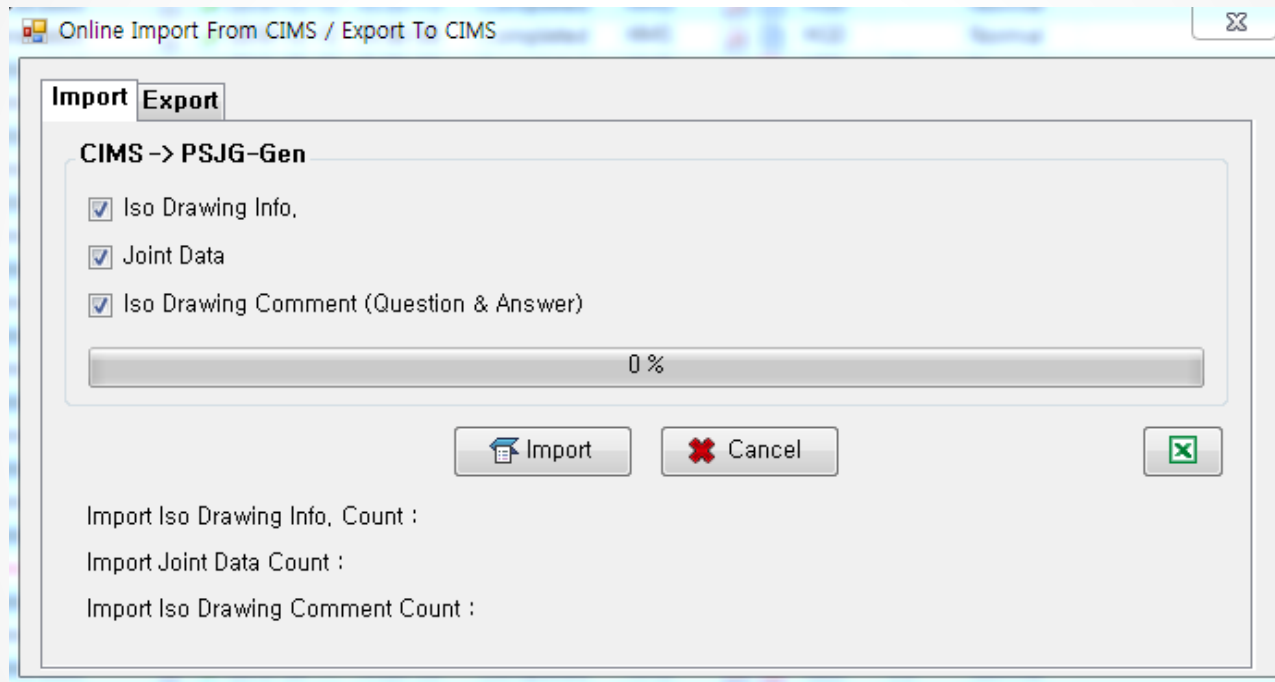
Online Import From CIMS / Export To CIMS

Import Export

CIMS -> PSJG-Gen

Iso Drawing Info,

Joint Data

Iso Drawing Comment (Question & Answer)

0 %

Import

Cancel

Import Iso Drawing Info, Count :

Import Joint Data Count :

Import Iso Drawing Comment Count :